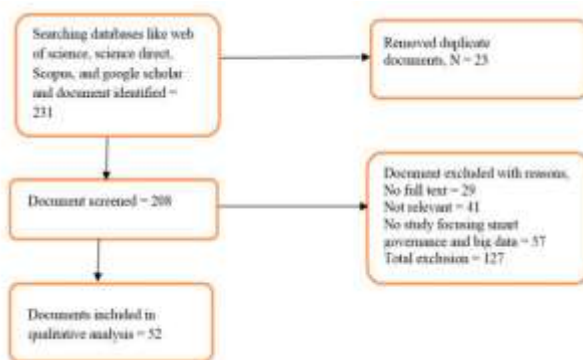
Searching databases like web of science, science direct, Scopus, and google scholar and document identified = 231

Removed duplicate documents, N = 23

Document screened = 208

Document excluded with reasons, No full text = 29
Not relevant = 41
No study focusing smart governance and big data = 57
Total exclusion = 127

Documents included in qualitative analysis = 52